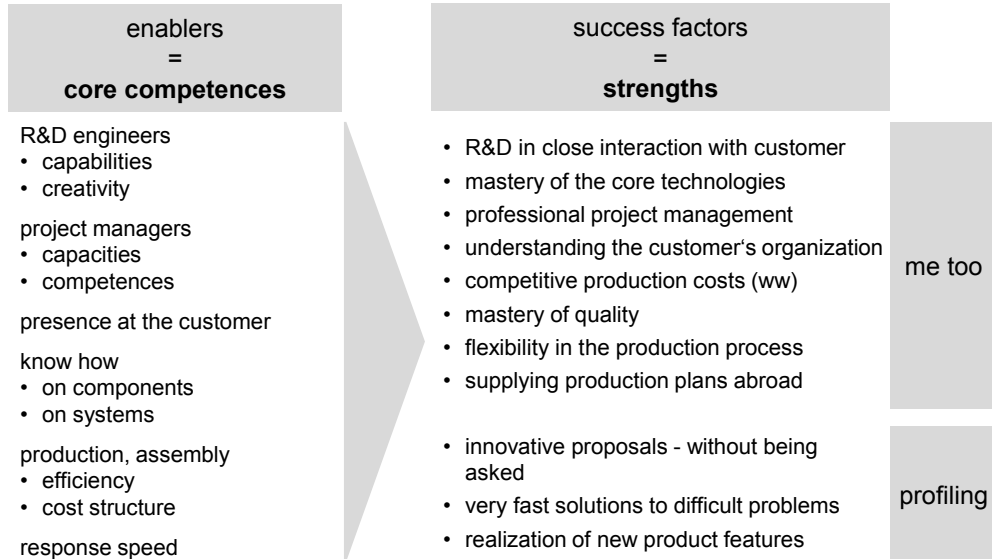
enablers
=
**core competences**

R&D engineers
• capabilities
• creativity

project managers
• capacities
• competences

presence at the customer

know how
• on components
• on systems

production, assembly
• efficiency
• cost structure

response speed

success factors
=
**strengths**

• R&D in close interaction with customer
• mastery of the core technologies
• professional project management
• understanding the customer's organization
• competitive production costs (ww)
• mastery of quality
• flexibility in the production process
• supplying production plans abroad

me too

• innovative proposals - without being asked
• very fast solutions to difficult problems
• realization of new product features

profiling